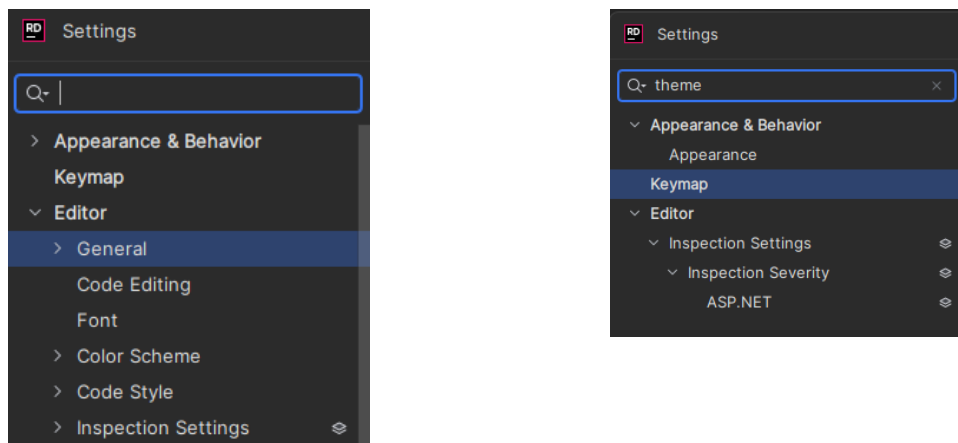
RD Settings

Appearance & Behavior
Keymap
Editor
General
Code Editing
Font
Color Scheme
Code Style
Inspection Settings

RD Settings

theme

Appearance & Behavior
Appearance
Keymap
Editor
Inspection Settings
Inspection Severity
ASP.NET